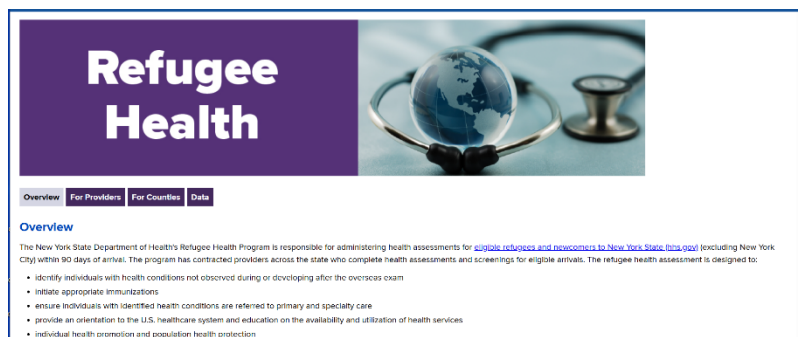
Refugee Health

Overview For Providers For Counties Data

Overview

The New York State Department of Health's Refugee Health Program is responsible for administering health assessments for eligible refugees and newcomers to New York State (hhs.gov) (excluding New York City) within 90 days of arrival. The program has contracted providers across the state who complete health assessments and screenings for eligible arrivals. The refugee health assessment is designed to:

- identify individuals with health conditions not observed during or developing after the overseas exam
- initiate appropriate immunizations
- ensure individuals with identified health conditions are referred to primary and specialty care
- provide an orientation to the U.S. healthcare system and education on the availability and utilization of health services
- individual health promotion and population health protection